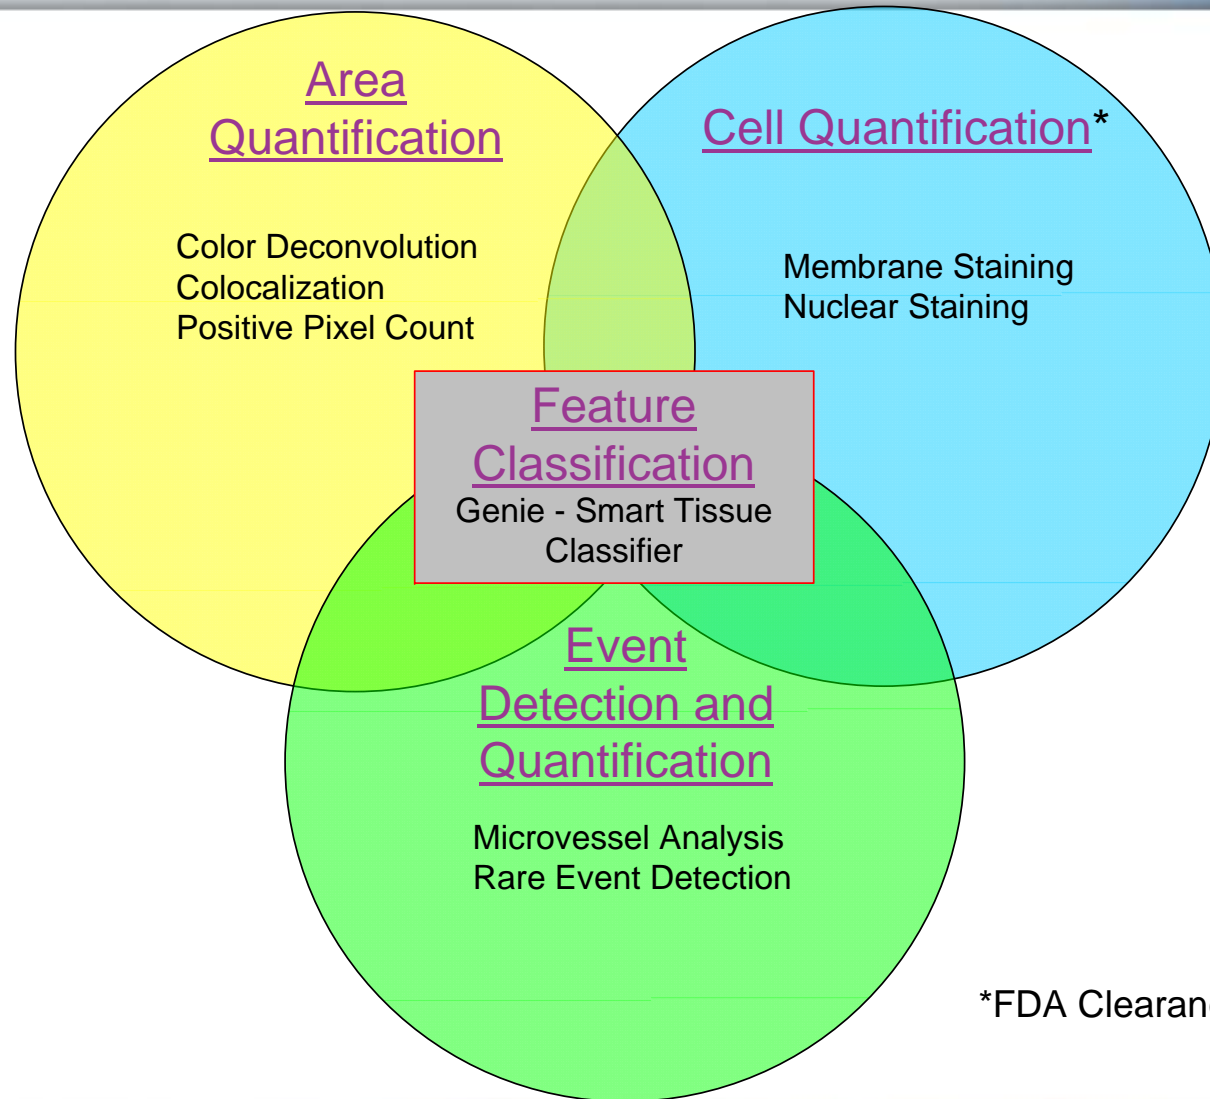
Area Quantification

Color Deconvolution
Colocalization
Positive Pixel Count

Cell Quantification*

Membrane Staining
Nuclear Staining

Feature Classification
Genie - Smart Tissue Classifier

Event Detection and Quantification

Microvessel Analysis
Rare Event Detection

*FDA Clearan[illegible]